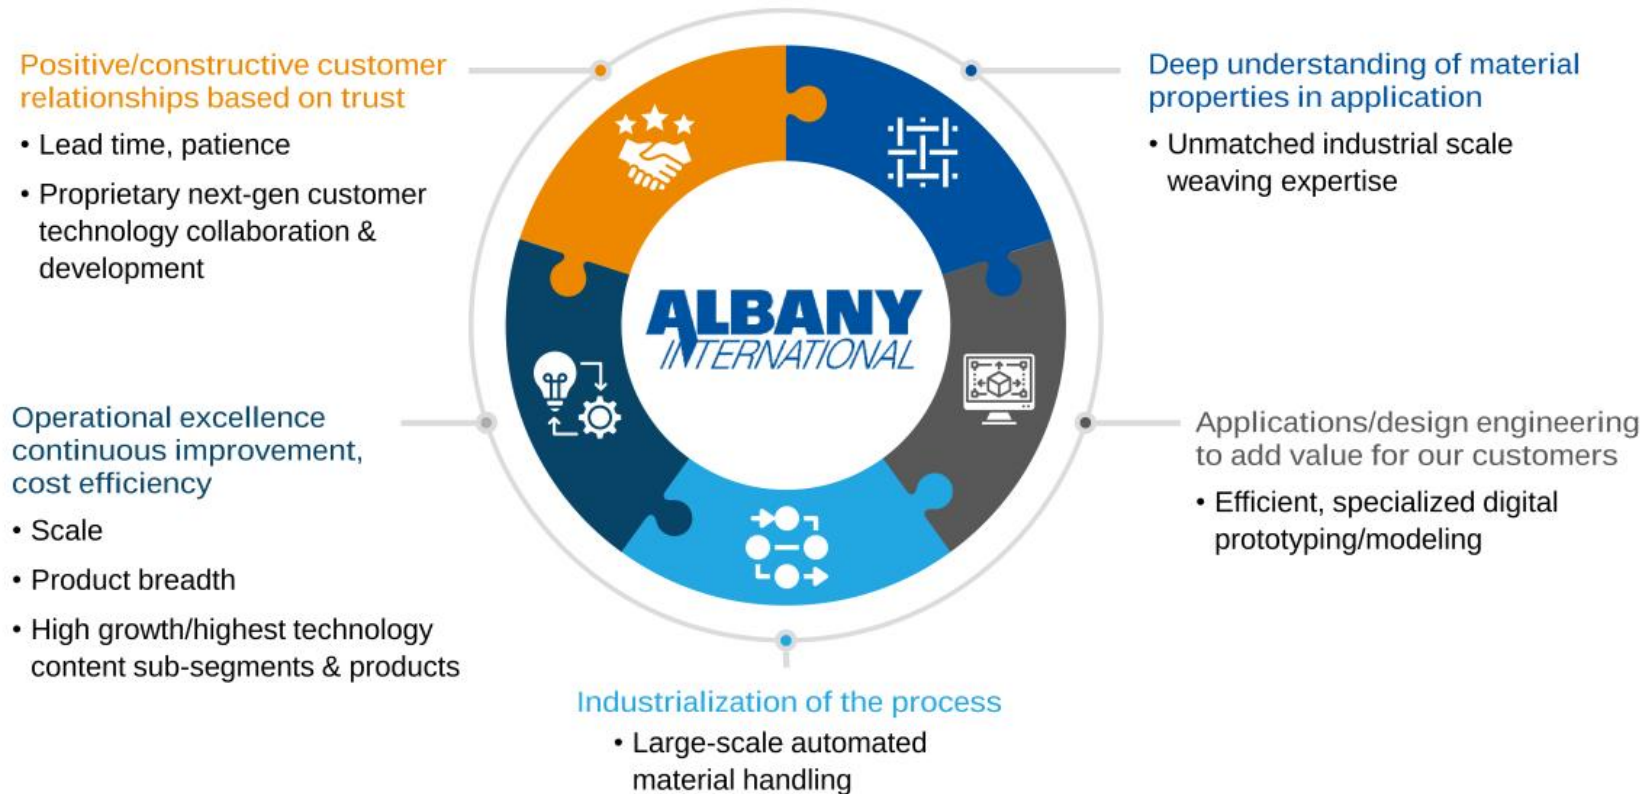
Positive/constructive customer relationships based on trust

• Lead time, patience

• Proprietary next-gen customer technology collaboration & development

Deep understanding of material properties in application

• Unmatched industrial scale weaving expertise

ALBANY INTERNATIONAL

Operational excellence continuous improvement, cost efficiency

• Scale

• Product breadth

• High growth/highest technology content sub-segments & products

Applications/design engineering to add value for our customers

• Efficient, specialized digital prototyping/modeling

Industrialization of the process

• Large-scale automated material handling